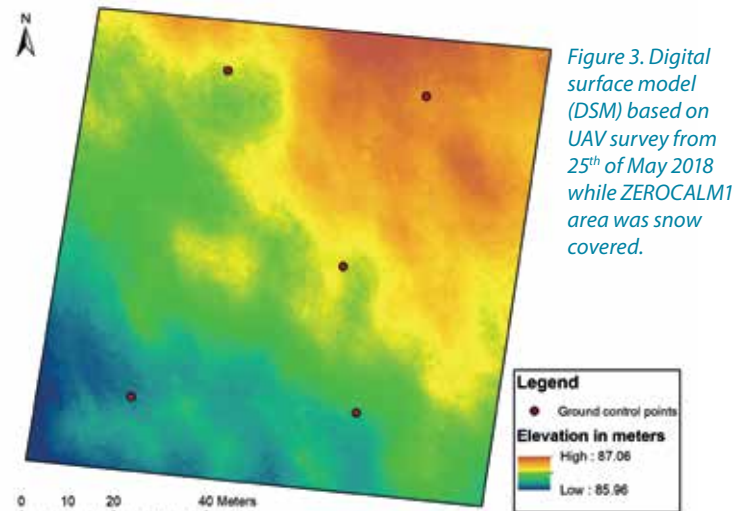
N

Figure 3. Digital surface model (DSM) based on UAV survey from 25$^{th}$ of May 2018 while ZEROCALM1 area was snow covered.

Legend

Ground control points

Elevation in meters

High : 87.06

Low : 85.96

0 10 20 40 Meters